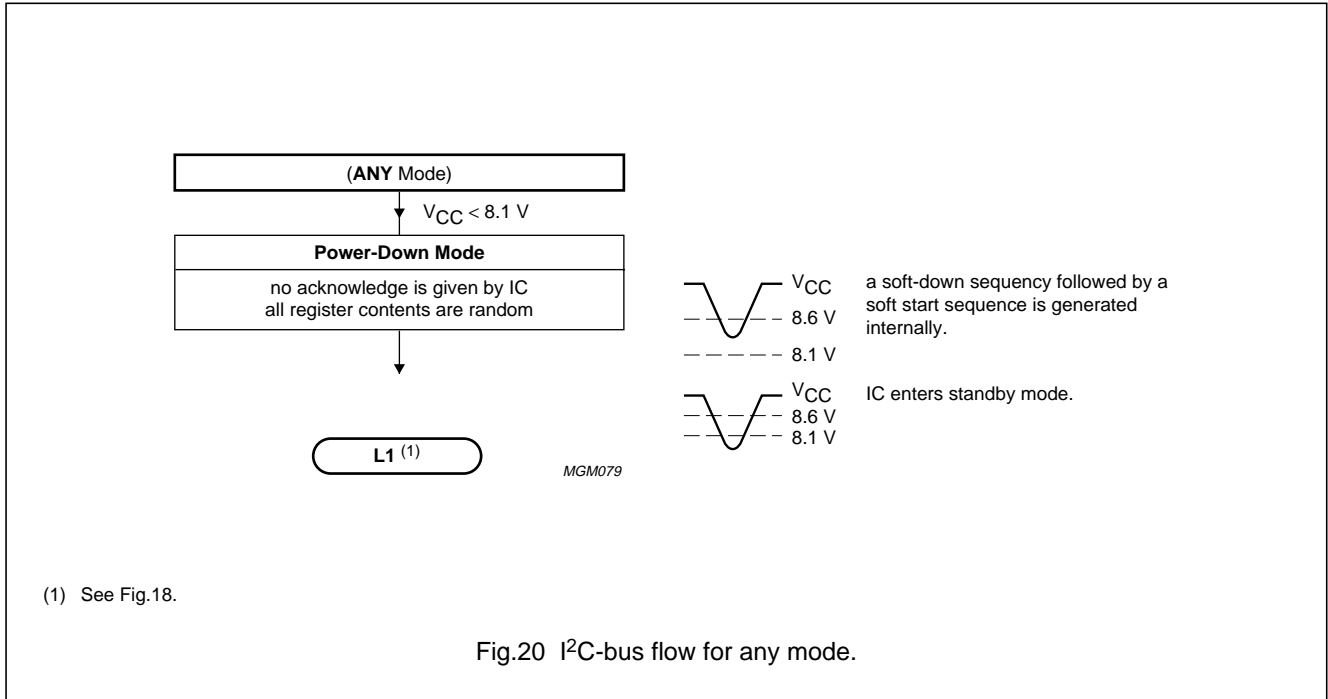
(ANY Mode)

$V_{CC} < 8.1$ V

Power-Down Mode

no acknowledge is given by IC
all register contents are random

L1 $^{(1)}$

MGM079

$V_{CC}$
8.6 V
8.1 V

a soft-down sequency followed by a soft start sequence is generated internally.

$V_{CC}$
8.6 V
8.1 V

IC enters standby mode.

(1) See Fig.18.

Fig.20 $I^2C$-bus flow for any mode.